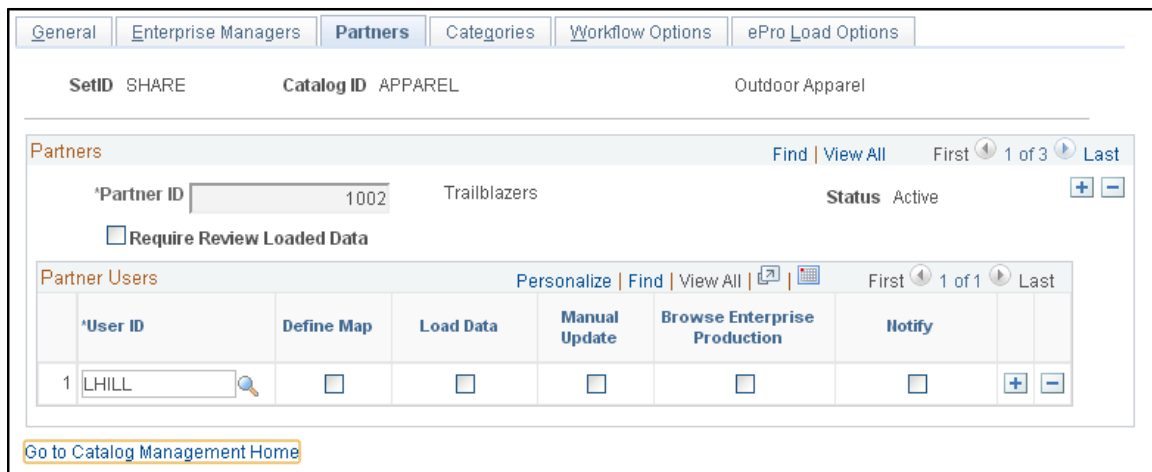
General | Enterprise Managers | Partners | Categories | Workflow Options | ePro Load Options

SetID SHARE    Catalog ID APPAREL    Outdoor Apparel

Partners    Find | View All    First 1 of 3 Last

*Partner ID 1002    Trailblazers    Status Active

Require Review Loaded Data

Partner Users    Personalize | Find | View All |    First 1 of 1 Last

| | *User ID | Define Map | Load Data | Manual Update | Browse Enterprise Production | Notify | | |
|---|---|---|---|---|---|---|---|---|
| 1 | LHILL | | | | | | + | − |

Go to Catalog Management Home